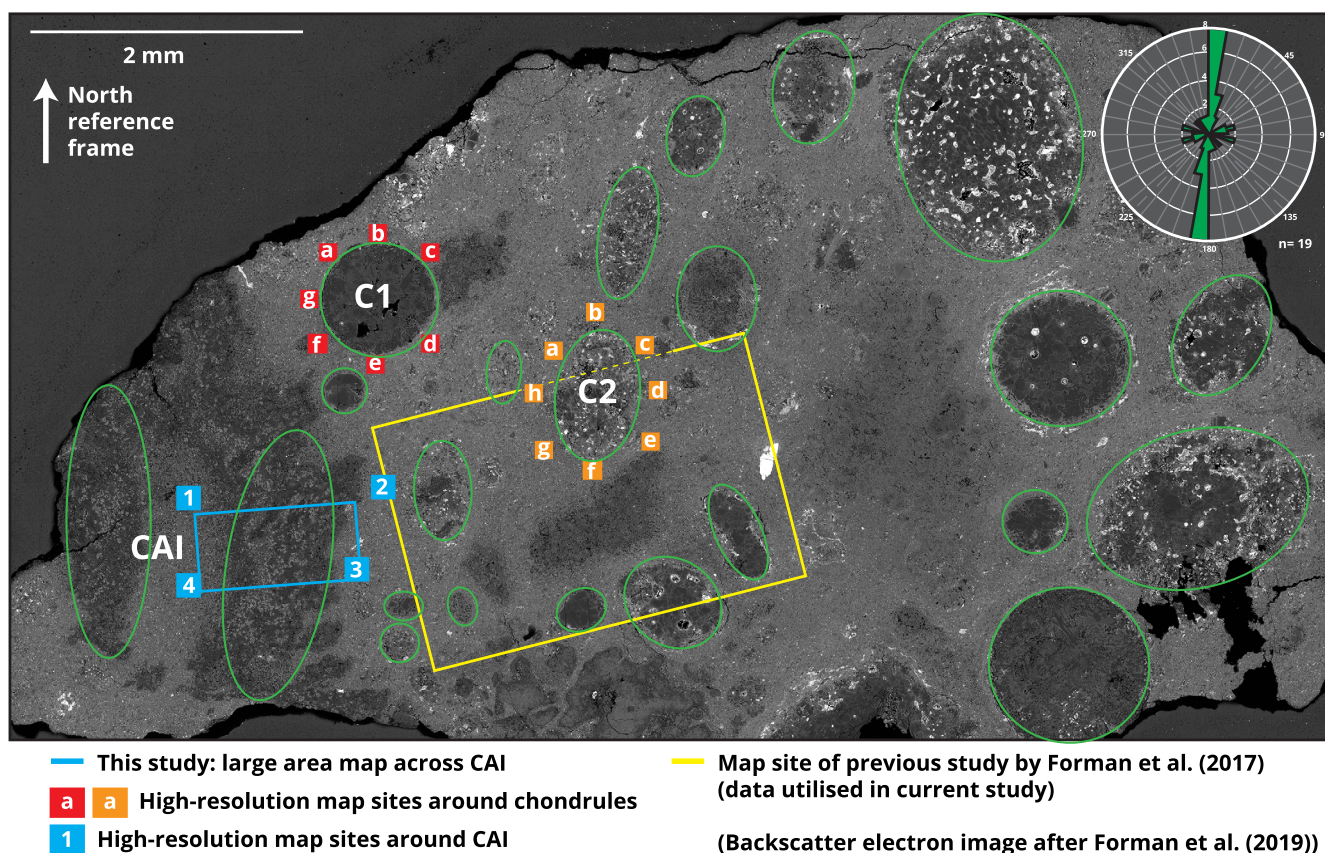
2 mm

North reference frame

8
6
4
2
315
45
270
90
225
135
180

n= 19

a b c
g C1
f e d

b
a c
h C2 d
g e
f

CAI

1
2
3
4

This study: large area map across CAI

a a High-resolution map sites around chondrules

1 High-resolution map sites around CAI

Map site of previous study by Forman et al. (2017) (data utilised in current study)

(Backscatter electron image after Forman et al. (2019))